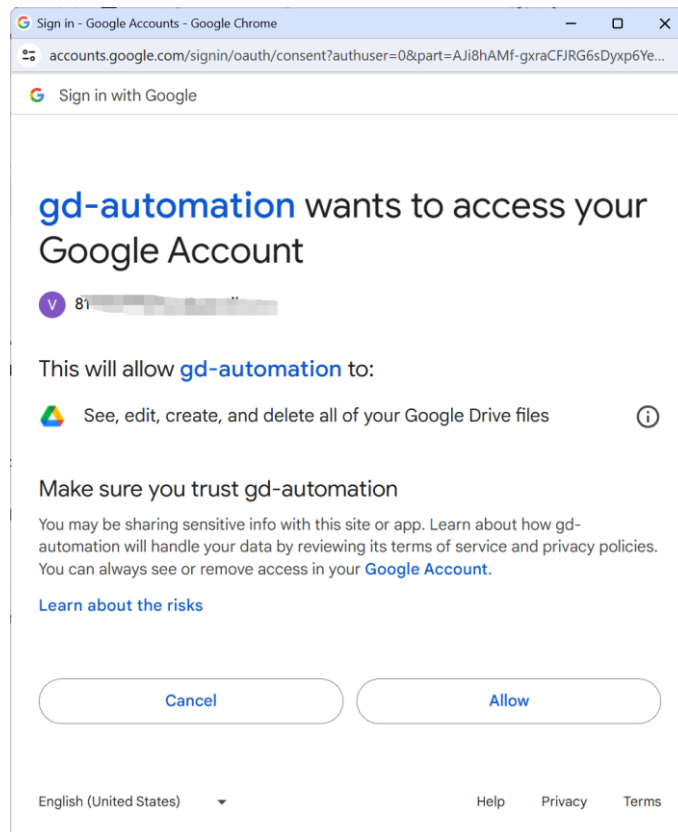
Sign in - Google Accounts - Google Chrome

accounts.google.com/signin/oauth/consent?authuser=0&part=AJi8hAMf-gxraCFJRG6sDyxp6Ye...

Sign in with Google

gd-automation wants to access your Google Account

V 81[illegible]

This will allow gd-automation to:

See, edit, create, and delete all of your Google Drive files

Make sure you trust gd-automation

You may be sharing sensitive info with this site or app. Learn about how gd-automation will handle your data by reviewing its terms of service and privacy policies. You can always see or remove access in your Google Account.

Learn about the risks

Cancel

Allow

English (United States)

Help Privacy Terms